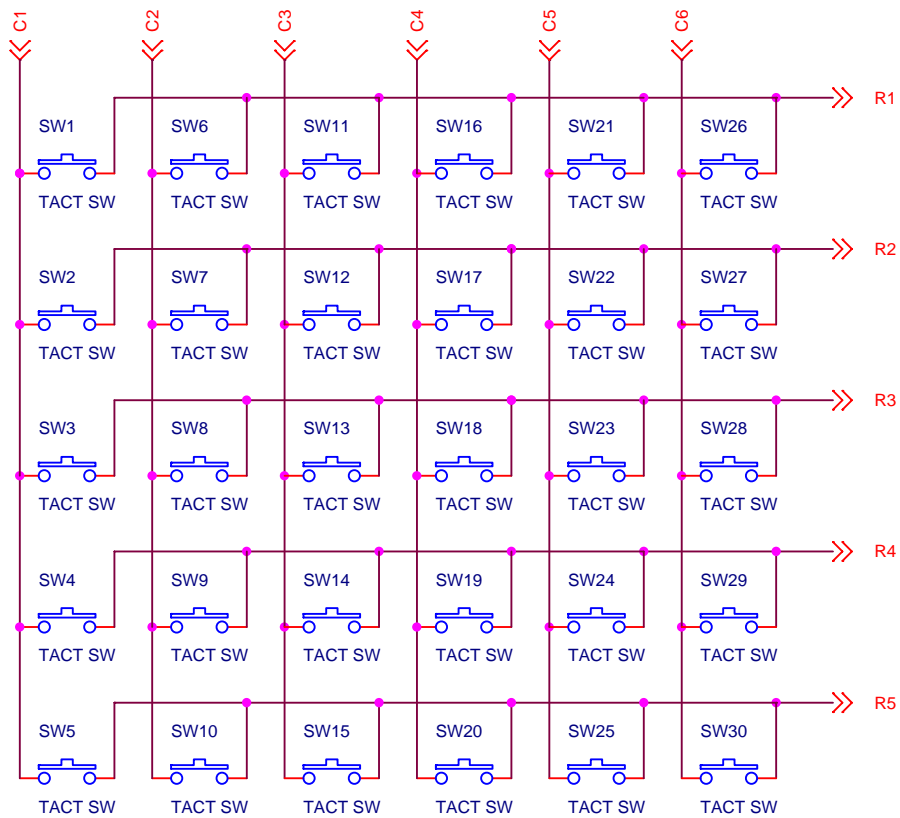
C1 C2 C3 C4 C5 C6

R1
SW1 TACT SW
SW6 TACT SW
SW11 TACT SW
SW16 TACT SW
SW21 TACT SW
SW26 TACT SW

R2
SW2 TACT SW
SW7 TACT SW
SW12 TACT SW
SW17 TACT SW
SW22 TACT SW
SW27 TACT SW

R3
SW3 TACT SW
SW8 TACT SW
SW13 TACT SW
SW18 TACT SW
SW23 TACT SW
SW28 TACT SW

R4
SW4 TACT SW
SW9 TACT SW
SW14 TACT SW
SW19 TACT SW
SW24 TACT SW
SW29 TACT SW

R5
SW5 TACT SW
SW10 TACT SW
SW15 TACT SW
SW20 TACT SW
SW25 TACT SW
SW30 TACT SW